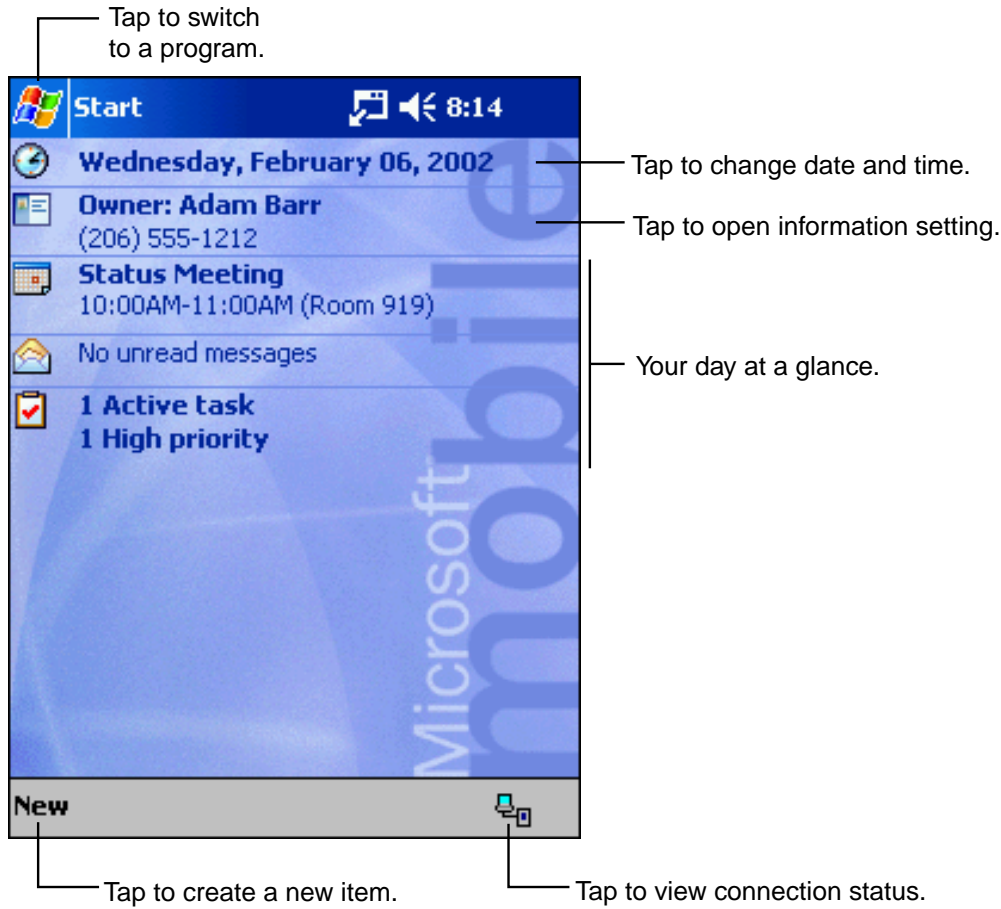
Tap to switch to a program.

Start 8:14

Wednesday, February 06, 2002

Tap to change date and time.

Owner: Adam Barr
(206) 555-1212

Tap to open information setting.

Status Meeting
10:00AM-11:00AM (Room 919)

No unread messages

Your day at a glance.

1 Active task
1 High priority

Microsoft mobile

New

Tap to create a new item.

Tap to view connection status.